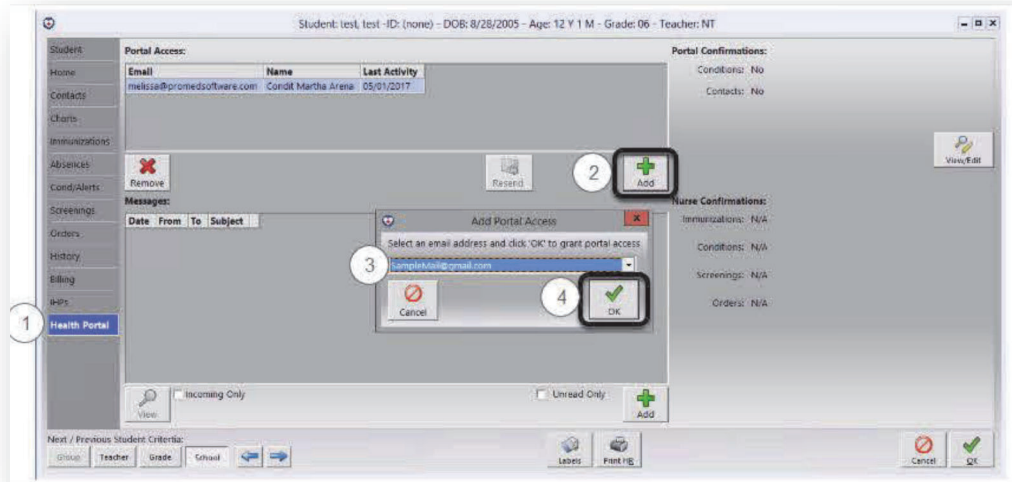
Student: test, test -ID: (none) - DOB: 8/28/2005 - Age: 12 Y 1 M - Grade: 06 - Teacher: NT

Student
Home
Contacts
Charts
Immunizations
Absences
Cond/Alerts
Screenings
Orders
History
Billing
IHPs
Health Portal

1

Portal Access:

| Email | Name | Last Activity |
|---|---|---|
| melissa@promedsoftware.com | Condit Martha Arena | 05/01/2017 |

Remove
Resend
2
Add

Messages:

| Date | From | To | Subject |
|---|---|---|---|

Add Portal Access
Select an email address and click 'OK' to grant portal access
3
SampleMail@gmail.com
Cancel
4
OK

View
Incoming Only
Unread Only
Add

Portal Confirmations:
Conditions: No
Contacts: No

View/Edit

Nurse Confirmations:
Immunizations: N/A
Conditions: N/A
Screenings: N/A
Orders: N/A

Next / Previous Student Criteria:
Group
Teacher
Grade
School

Labels
Print HR

Cancel
OK